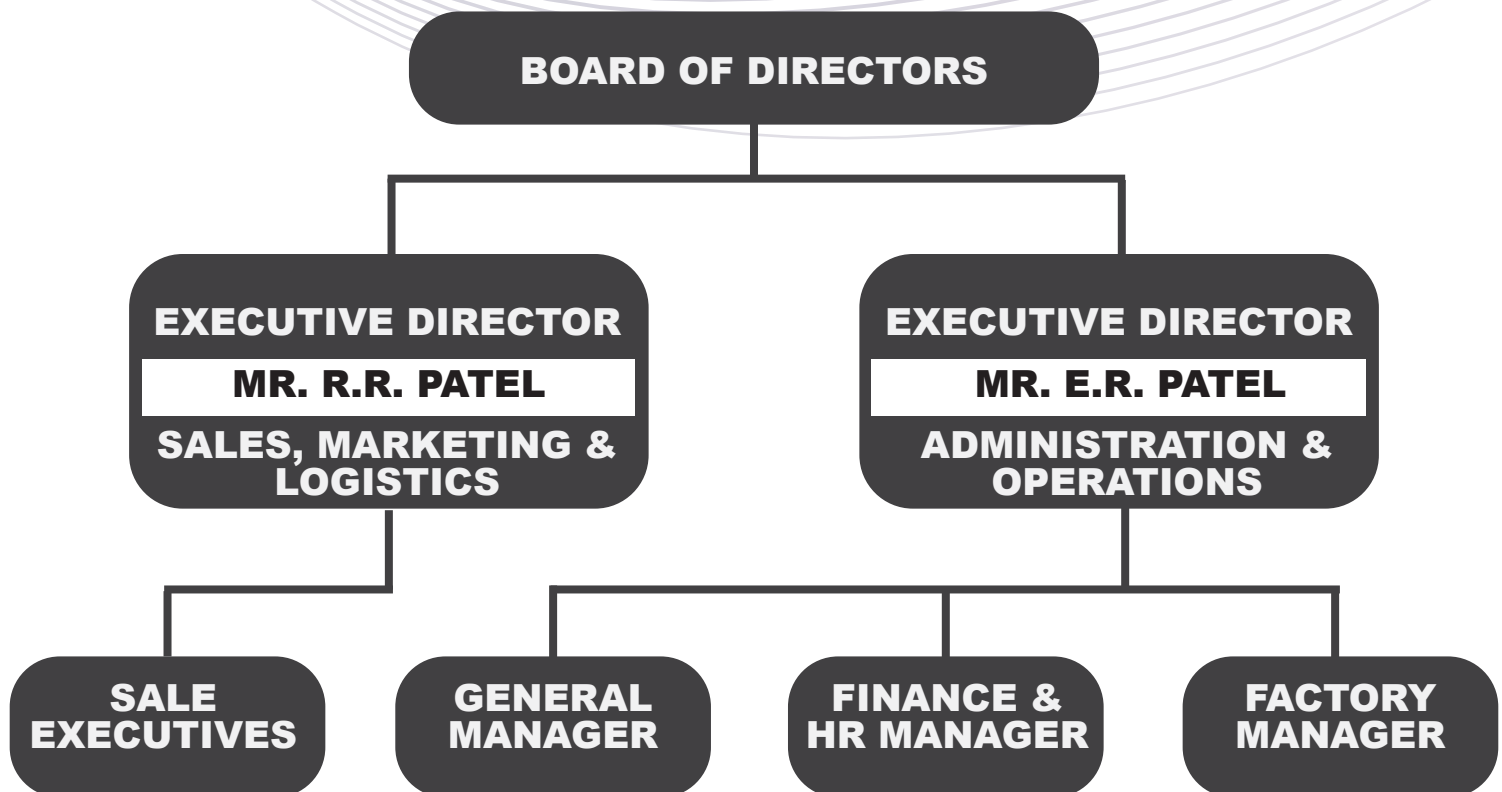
BOARD OF DIRECTORS

EXECUTIVE DIRECTOR
MR. R.R. PATEL
SALES, MARKETING & LOGISTICS

EXECUTIVE DIRECTOR
MR. E.R. PATEL
ADMINISTRATION & OPERATIONS

SALE EXECUTIVES

GENERAL MANAGER

FINANCE & HR MANAGER

FACTORY MANAGER